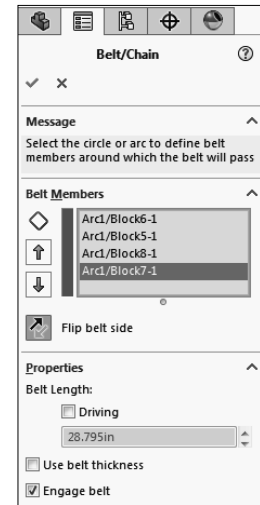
Belt/Chain

Message

Select the circle or arc to define belt members around which the belt will pass

Belt Members

Arc1/Block6-1
Arc1/Block5-1
Arc1/Block8-1
Arc1/Block7-1

Flip belt side

Properties

Belt Length:

Driving

28.795in

Use belt thickness

Engage belt